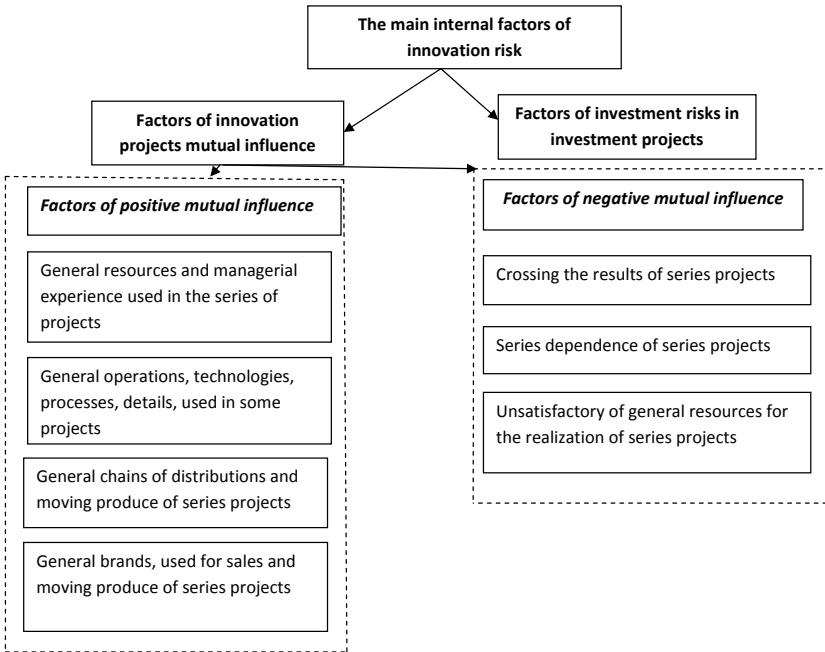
The main internal factors of innovation risk

Factors of innovation projects mutual influence

Factors of investment risks in investment projects

Factors of positive mutual influence

General resources and managerial experience used in the series of projects

General operations, technologies, processes, details, used in some projects

General chains of distributions and moving produce of series projects

General brands, used for sales and moving produce of series projects

Factors of negative mutual influence

Crossing the results of series projects

Series dependence of series projects

Unsatisfactory of general resources for the realization of series projects